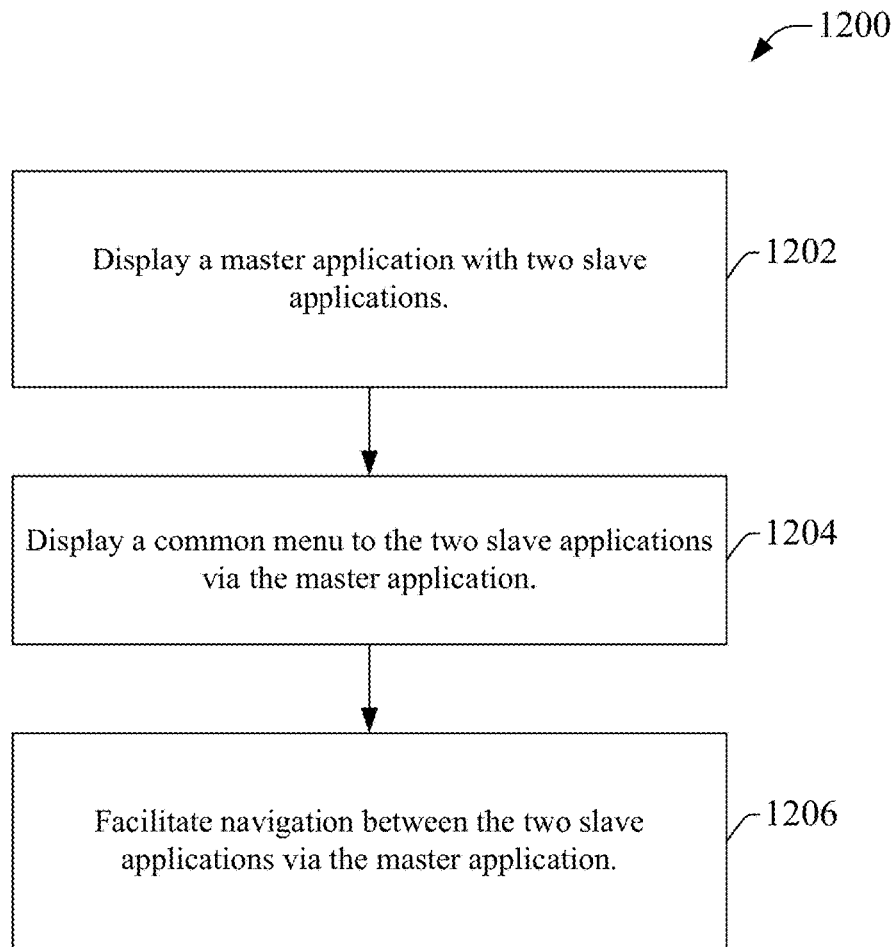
1200

Display a master application with two slave applications.

1202

Display a common menu to the two slave applications via the master application.

1204

Facilitate navigation between the two slave applications via the master application.

1206